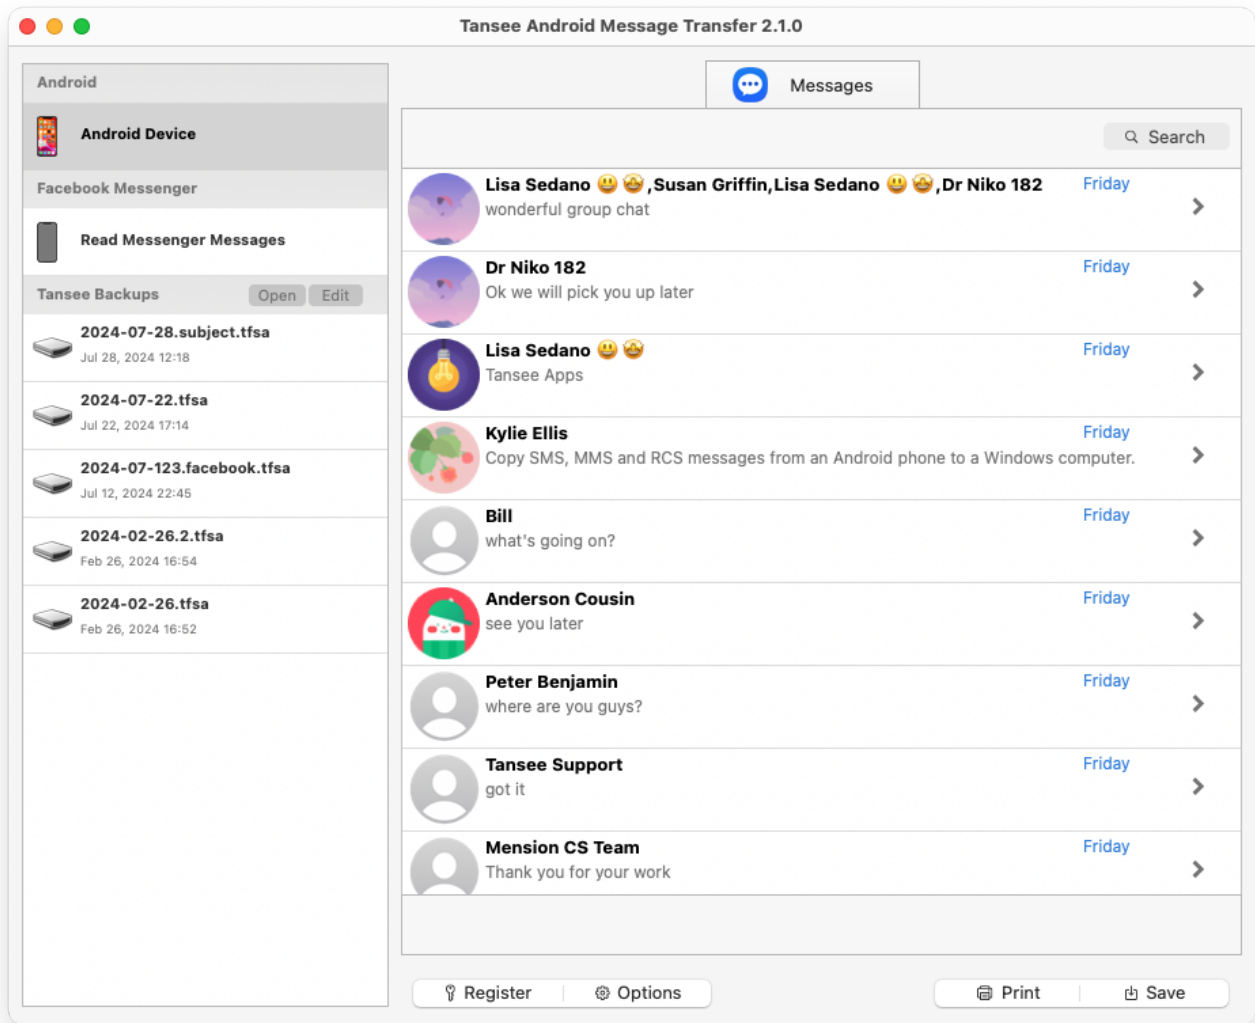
Tansee Android Message Transfer 2.1.0

Android

Android Device

Facebook Messenger

Read Messenger Messages

Tansee Backups Open Edit

2024-07-28.subject.tfsa
Jul 28, 2024 12:18

2024-07-22.tfsa
Jul 22, 2024 17:14

2024-07-123.facebook.tfsa
Jul 12, 2024 22:45

2024-02-26.2.tfsa
Feb 26, 2024 16:54

2024-02-26.tfsa
Feb 26, 2024 16:52

Messages

Search

Lisa Sedano 😃 🤩 ,Susan Griffin,Lisa Sedano 😃 🤩 ,Dr Niko 182 Friday
wonderful group chat

Dr Niko 182 Friday
Ok we will pick you up later

Lisa Sedano 😃 🤩 Friday
Tansee Apps

Kylie Ellis Friday
Copy SMS, MMS and RCS messages from an Android phone to a Windows computer.

Bill Friday
what's going on?

Anderson Cousin Friday
see you later

Peter Benjamin Friday
where are you guys?

Tansee Support Friday
got it

Mension CS Team Friday
Thank you for your work

Register Options Print Save